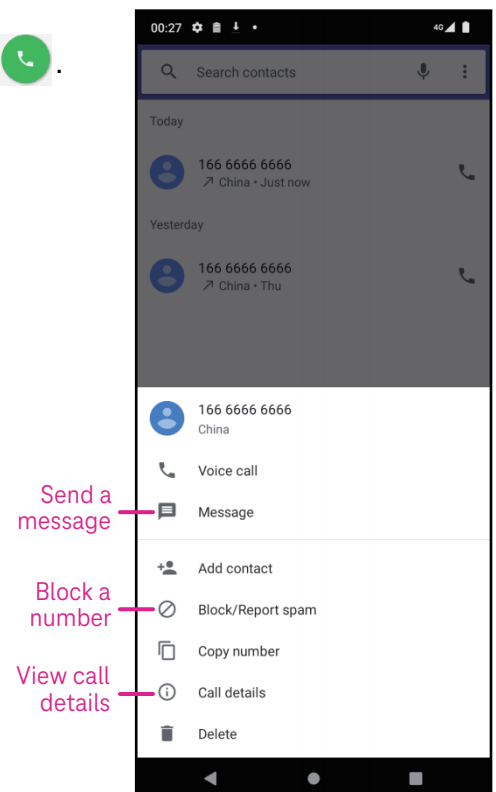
.

00:27

4G

Search contacts

Today

166 6666 6666
China • Just now

Yesterday

166 6666 6666
China • Thu

166 6666 6666
China

Voice call

Send a message

Message

Add contact

Block a number

Block/Report spam

Copy number

View call details

Call details

Delete